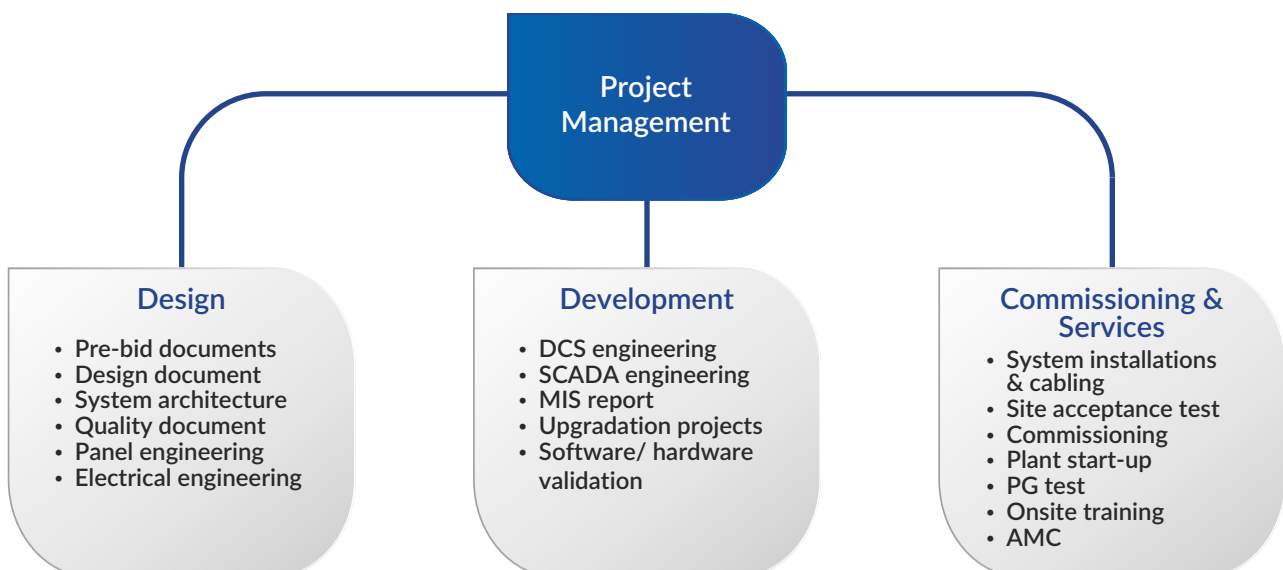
Project Management

Design

- Pre-bid documents
- Design document
- System architecture
- Quality document
- Panel engineering
- Electrical engineering

Development

- DCS engineering
- SCADA engineering
- MIS report
- Upgradation projects
- Software/ hardware validation

Commissioning & Services

- System installations & cabling
- Site acceptance test
- Commissioning
- Plant start-up
- PG test
- Onsite training
- AMC